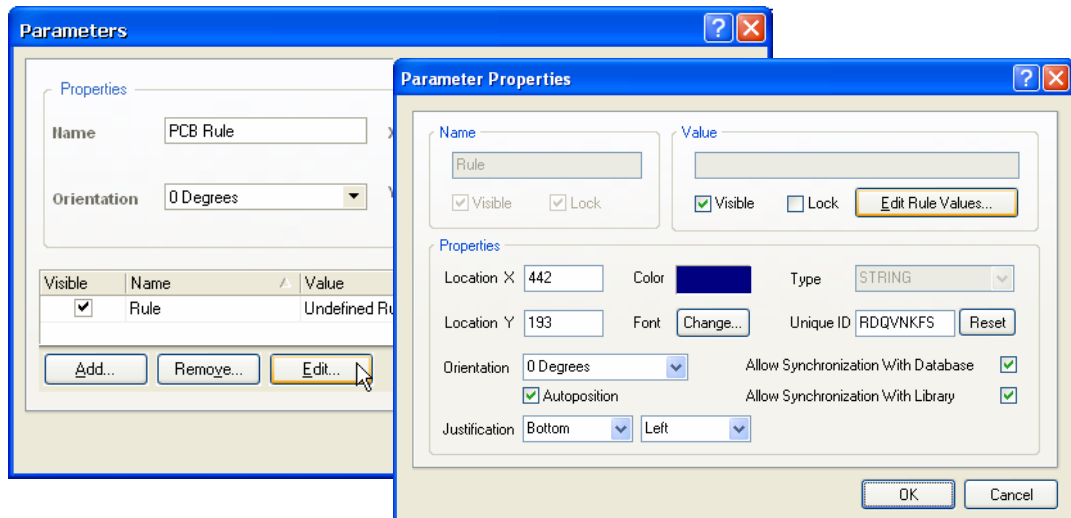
Parameters

Properties

Name PCB Rule

Orientation 0 Degrees

| Visible | Name | Value |
|---|---|---|
| ✓ | Rule | Undefined Ru |

Add... Remove... Edit...

Parameter Properties

Name

Rule

Visible Lock

Value

Visible Lock Edit Rule Values...

Properties

Location X 442 Color Type STRING

Location Y 193 Font Change... Unique ID RDQVNKFS Reset

Orientation 0 Degrees Allow Synchronization With Database

Autoposition Allow Synchronization With Library

Justification Bottom Left

OK Cancel